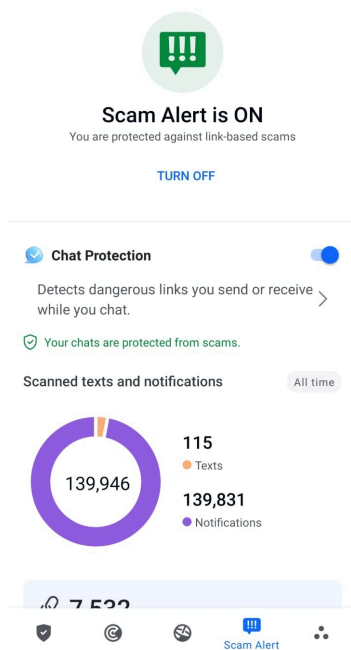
!!!

Scam Alert is ON

You are protected against link-based scams

TURN OFF

Chat Protection

Detects dangerous links you send or receive while you chat.

Your chats are protected from scams.

Scanned texts and notifications

All time

139,946

115

Texts

139,831

Notifications

7,532

Scam Alert